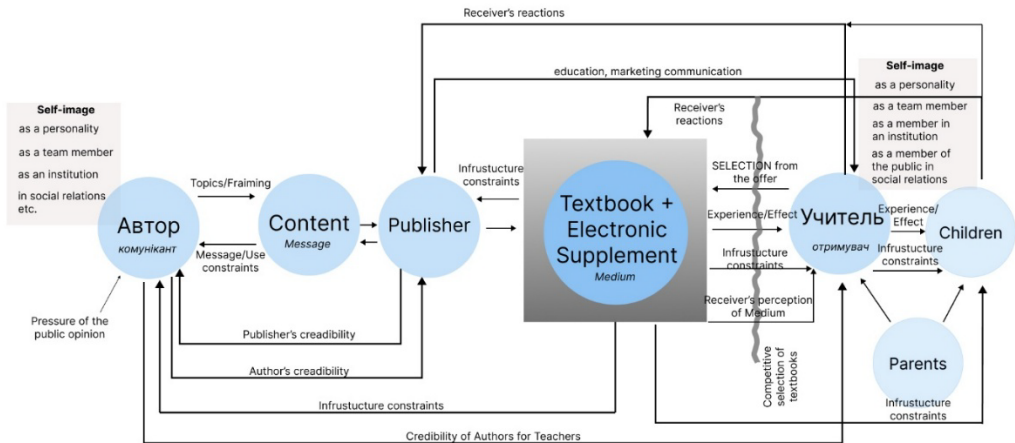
Receiver's reactions

education, marketing communication

Self-image
as a personality
as a team member
as an institution
in social relations
etc.

Self-image
as a personality
as a team member
as a member in an institution
as a member of the public in social relations

Receiver's reactions

Topics/Framing

Infrustucture constraints

SELECTION from the offer

Автор
комунікант

Content
Message

Publisher

Textbook + Electronic Supplement
Medium

Experience/Effect

Учитель
отримувач

Experience/ Effect

Children

Message/Use constraints

Infrustucture constraints

Infrustucture constraints

Receiver's perception of Medium

Pressure of the public opinion

Publisher's creadibility

Author's creadibility

Competitive selection of textbooks

Parents

Infrustucture constraints

Infrustucture constraints

Credibility of Authors for Teachers